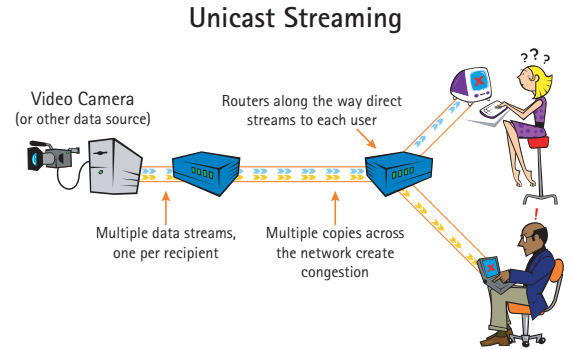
Unicast Streaming

Video Camera
(or other data source)

Routers along the way direct streams to each user

Multiple data streams, one per recipient

Multiple copies across the network create congestion

???

!